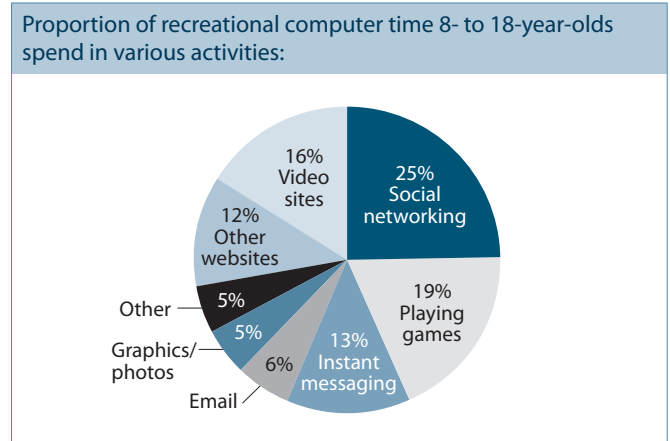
Proportion of recreational computer time 8- to 18-year-olds spend in various activities:

25% Social networking

19% Playing games

13% Instant messaging

6%

Email

5%

Graphics/ photos

5%

Other

12% Other websites

16% Video sites